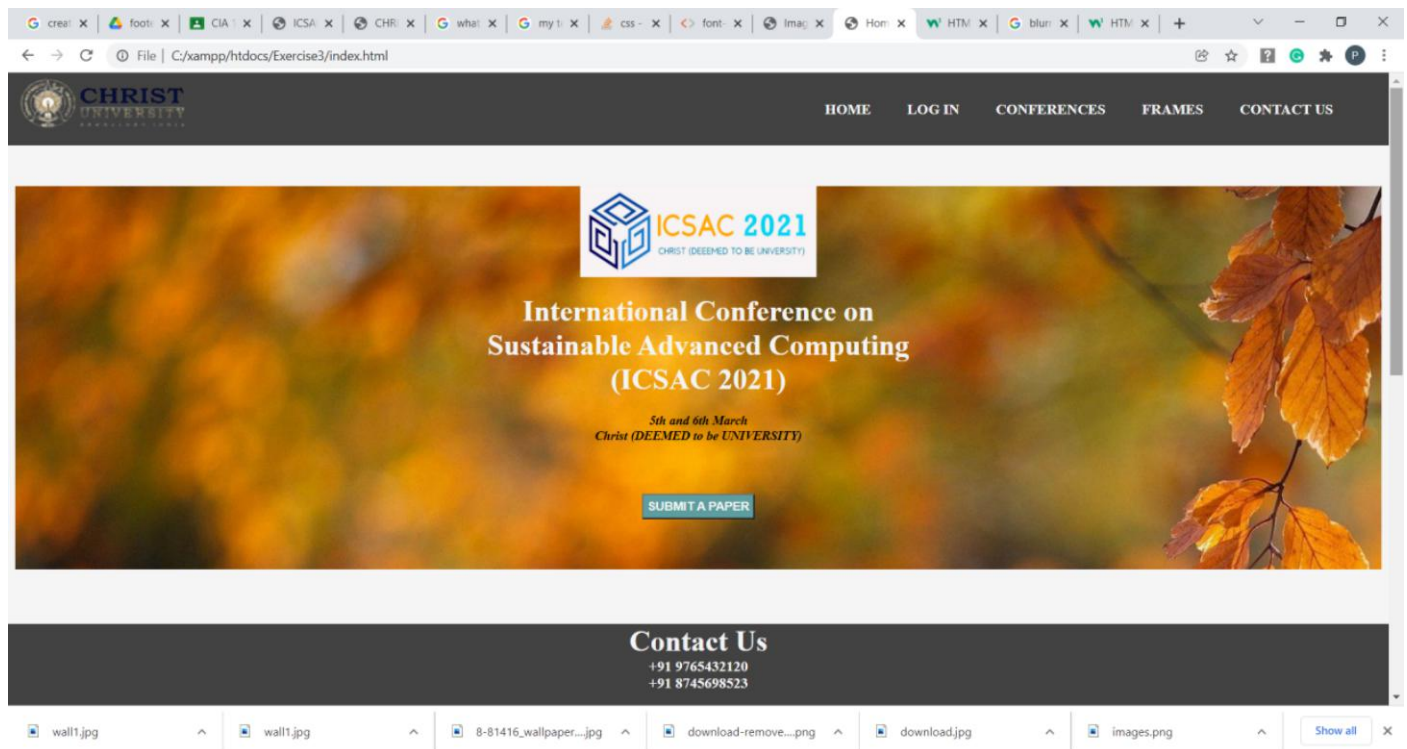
G creat × | footе × | CIA × | ICSA × | CHR × | G what × | G my t × | css - × | font- × | Imag × | Hom × | W HTM × | G blur × | W HTM × | +

File | C:/xampp/htdocs/Exercise3/index.html

CHRIST UNIVERSITY

HOME LOG IN CONFERENCES FRAMES CONTACT US

ICSAC 2021
CHRIST (DEEMED TO BE UNIVERSITY)

International Conference on Sustainable Advanced Computing (ICSAC 2021)

5th and 6th March
Christ (DEEMED to be UNIVERSITY)

SUBMIT A PAPER

Contact Us
+91 9765432120
+91 8745698523

wall1.jpg | wall1.jpg | 8-81416_wallpaper....jpg | download-remove....png | download.jpg | images.png | Show all